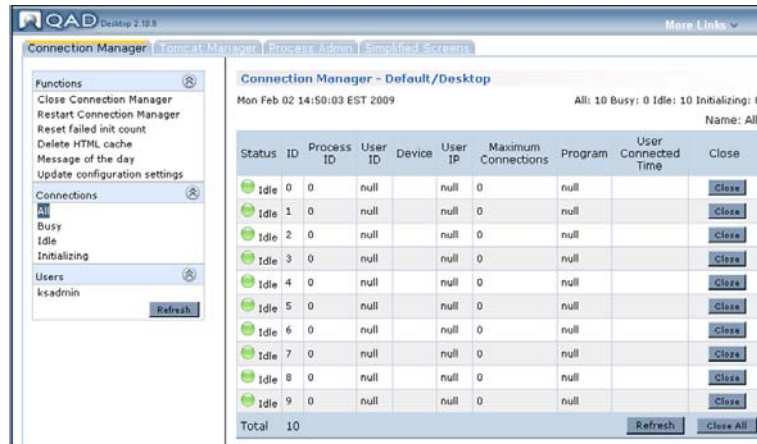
QAD Desktop 2.10.0

More Links

Connection Manager | Tomcat Manager | Process Admin | Simplified Screens

Functions
Close Connection Manager
Restart Connection Manager
Reset failed init count
Delete HTML cache
Message of the day
Update configuration settings

Connections
All
Busy
Idle
Initializing

Users
ksadmin

Refresh

Connection Manager - Default/Desktop

Mon Feb 02 14:50:03 EST 2009

All: 10 Busy: 0 Idle: 10 Initializing: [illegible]

Name: All

| Status | ID | Process ID | User ID | Device | User IP | Maximum Connections | Program | User Connected Time | Close |
|---|---|---|---|---|---|---|---|---|---|
| Idle | 0 | 0 | null | | null | 0 | null | | Close |
| Idle | 1 | 0 | null | | null | 0 | null | | Close |
| Idle | 2 | 0 | null | | null | 0 | null | | Close |
| Idle | 3 | 0 | null | | null | 0 | null | | Close |
| Idle | 4 | 0 | null | | null | 0 | null | | Close |
| Idle | 5 | 0 | null | | null | 0 | null | | Close |
| Idle | 6 | 0 | null | | null | 0 | null | | Close |
| Idle | 7 | 0 | null | | null | 0 | null | | Close |
| Idle | 8 | 0 | null | | null | 0 | null | | Close |
| Idle | 9 | 0 | null | | null | 0 | null | | Close |

Total 10

Refresh

Close All